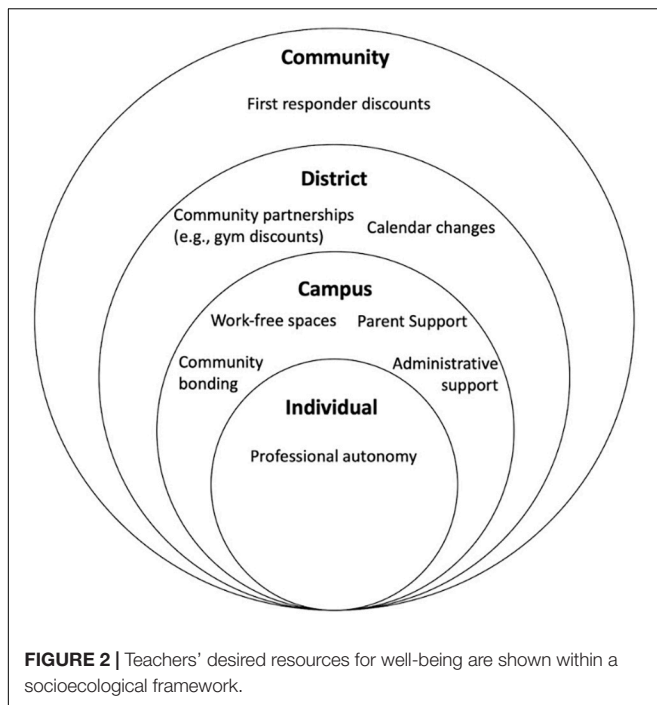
Community

First responder discounts

District

Community partnerships (e.g., gym discounts)

Calendar changes

Campus

Work-free spaces

Parent Support

Community bonding

Administrative support

Individual

Professional autonomy

FIGURE 2 | Teachers' desired resources for well-being are shown within a socioecological framework.